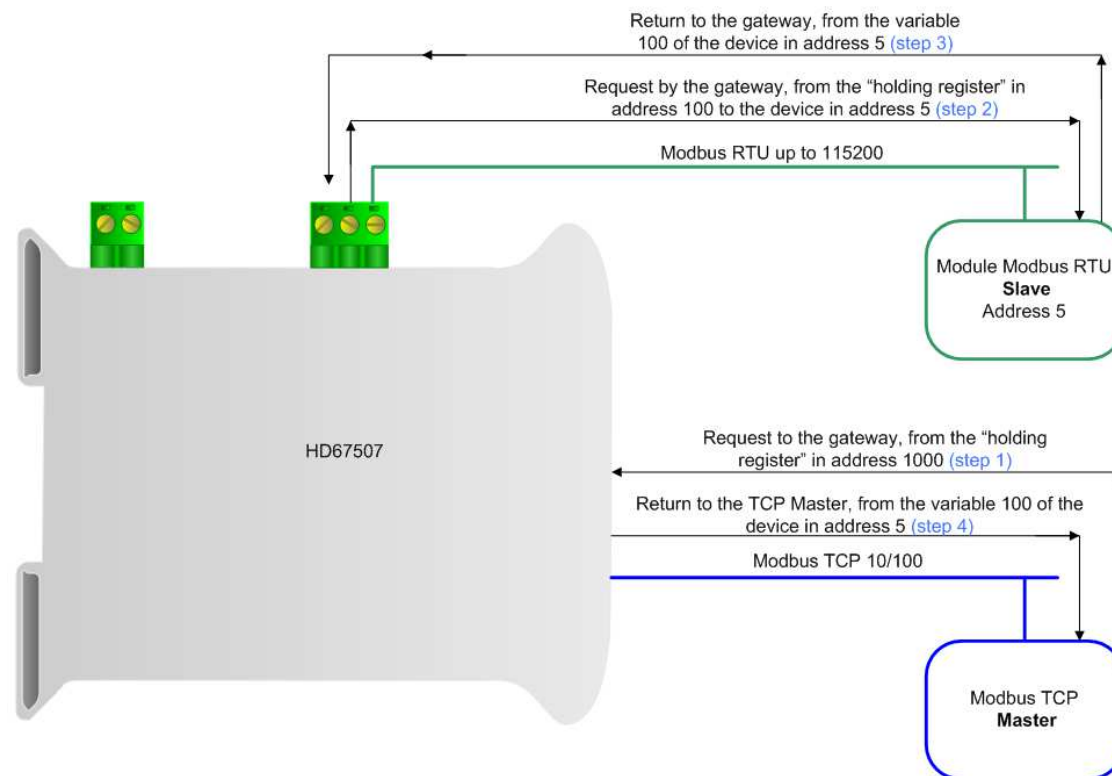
Return to the gateway, from the variable 100 of the device in address 5 (step 3)

Request by the gateway, from the "holding register" in address 100 to the device in address 5 (step 2)

Modbus RTU up to 115200

Module Modbus RTU
**Slave**
Address 5

HD67507

Request to the gateway, from the "holding register" in address 1000 (step 1)

Return to the TCP Master, from the variable 100 of the device in address 5 (step 4)

Modbus TCP 10/100

Modbus TCP
**Master**